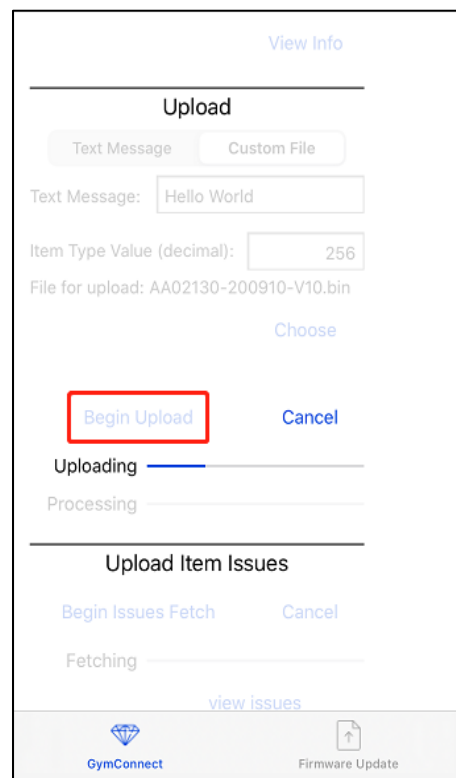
View Info

Upload

Text Message | Custom File

Text Message: Hello World

Item Type Value (decimal): 256

File for upload: AA02130-200910-V10.bin

Choose

Begin Upload

Cancel

Uploading

Processing

Upload Item Issues

Begin Issues Fetch

Cancel

Fetching

view issues

GymConnect

Firmware Update